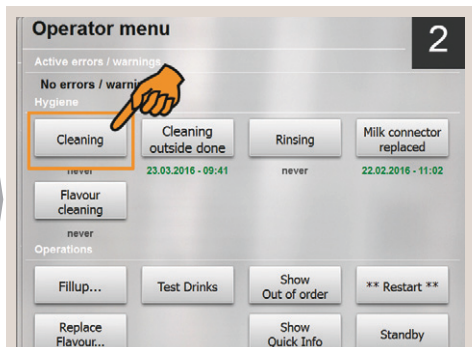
Operator menu

2

Active errors / warnings

No errors / warni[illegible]

Hygiene

Cleaning

never

Cleaning outside done

23.03.2016 - 09:41

Rinsing

never

Milk connector replaced

22.02.2016 - 11:02

Flavour cleaning

never

Operations

Fillup...

Test Drinks

Show Out of order

** Restart **

Replace Flavour...

Show Quick Info

Standby